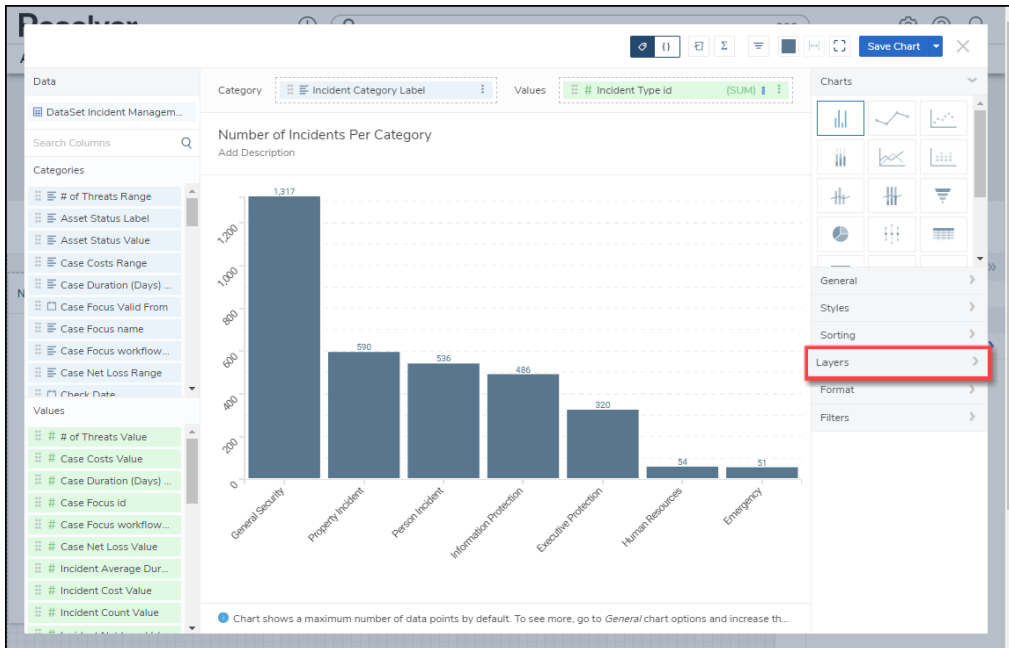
Save Chart

Data

DataSet Incident Managem...

Search Columns

Categories

# of Threats Range
Asset Status Label
Asset Status Value
Case Costs Range
Case Duration (Days) ...
Case Focus Valid From
Case Focus name
Case Focus workflow...
Case Net Loss Range
Check Date

Values

# of Threats Value
Case Costs Value
Case Duration (Days) ...
Case Focus id
Case Focus workflow...
Case Net Loss Value
Incident Average Dur...
Incident Cost Value
Incident Count Value

Category Incident Category Label Values # Incident Type id (SUM)

Number of Incidents Per Category
Add Description

1,317
590
536
486
320
54
51

0
200
400
600
800
1,000
1,200

General Security
Property Incident
Person Incident
Information Protection
Executive Protection
Human Resources
Emergency

Chart shows a maximum number of data points by default. To see more, go to *General* chart options and increase th...

Charts

General
Styles
Sorting
Layers
Format
Filters